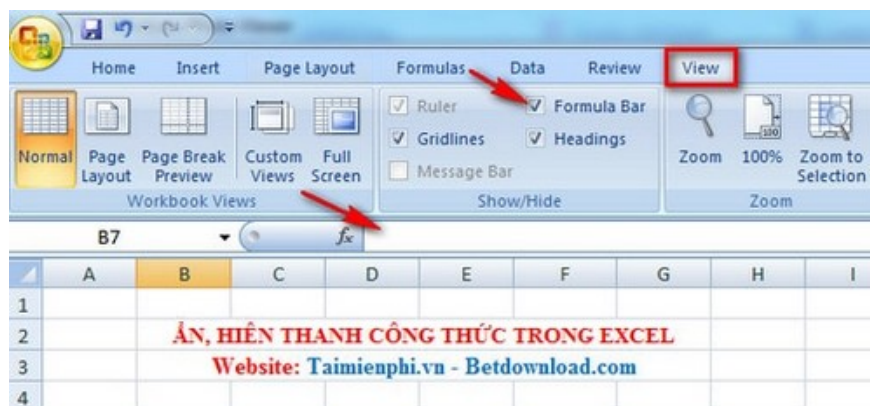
Home Insert Page Layout Formulas Data Review View

Normal Page Layout Page Break Preview Custom Views Full Screen
Workbook Views

Ruler Formula Bar
Gridlines Headings
Message Bar
Show/Hide

Zoom 100% Zoom to Selection
Zoom

B7 $f_x$

| | A | B | C | D | E | F | G | H | I |
|---|---|---|---|---|---|---|---|---|---|
| 1 | | | | | | | | | |
| 2 | | ẨN, HIỆN THANH CÔNG THỨC TRONG EXCEL | | | | | | | |
| 3 | | Website: Taimienphi.vn - Betdownload.com | | | | | | | |
| 4 | | | | | | | | | |